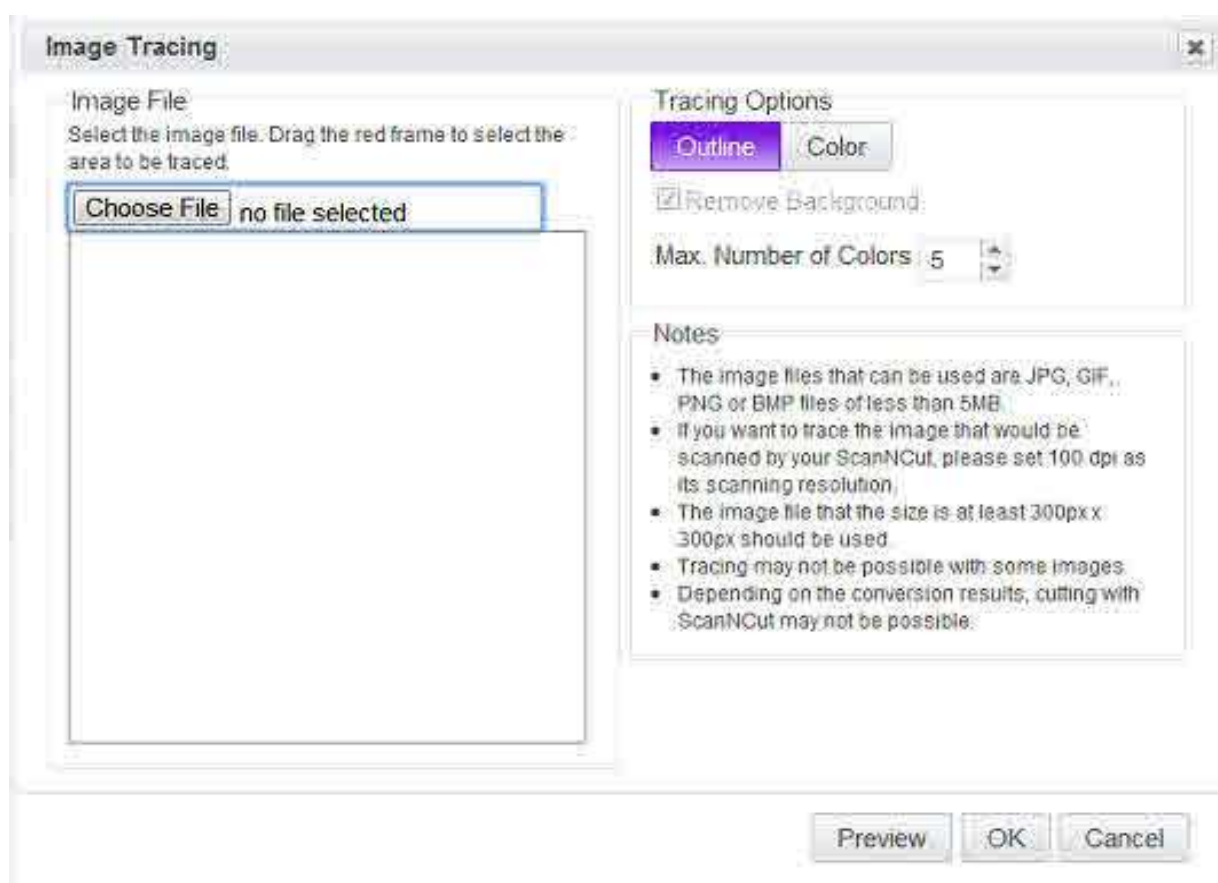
Image Tracing

×

Image File

Select the image file. Drag the red frame to select the area to be traced.

Choose File no file selected

Tracing Options

Outline Color

☑Remove Background

Max. Number of Colors 5

Notes

- The image files that can be used are JPG, GIF, PNG or BMP files of less than 5MB.
- If you want to trace the image that would be scanned by your ScanNCut, please set 100 dpi as its scanning resolution.
- The image file that the size is at least 300px x 300px should be used.
- Tracing may not be possible with some images.
- Depending on the conversion results, cutting with ScanNCut may not be possible.

Preview OK Cancel